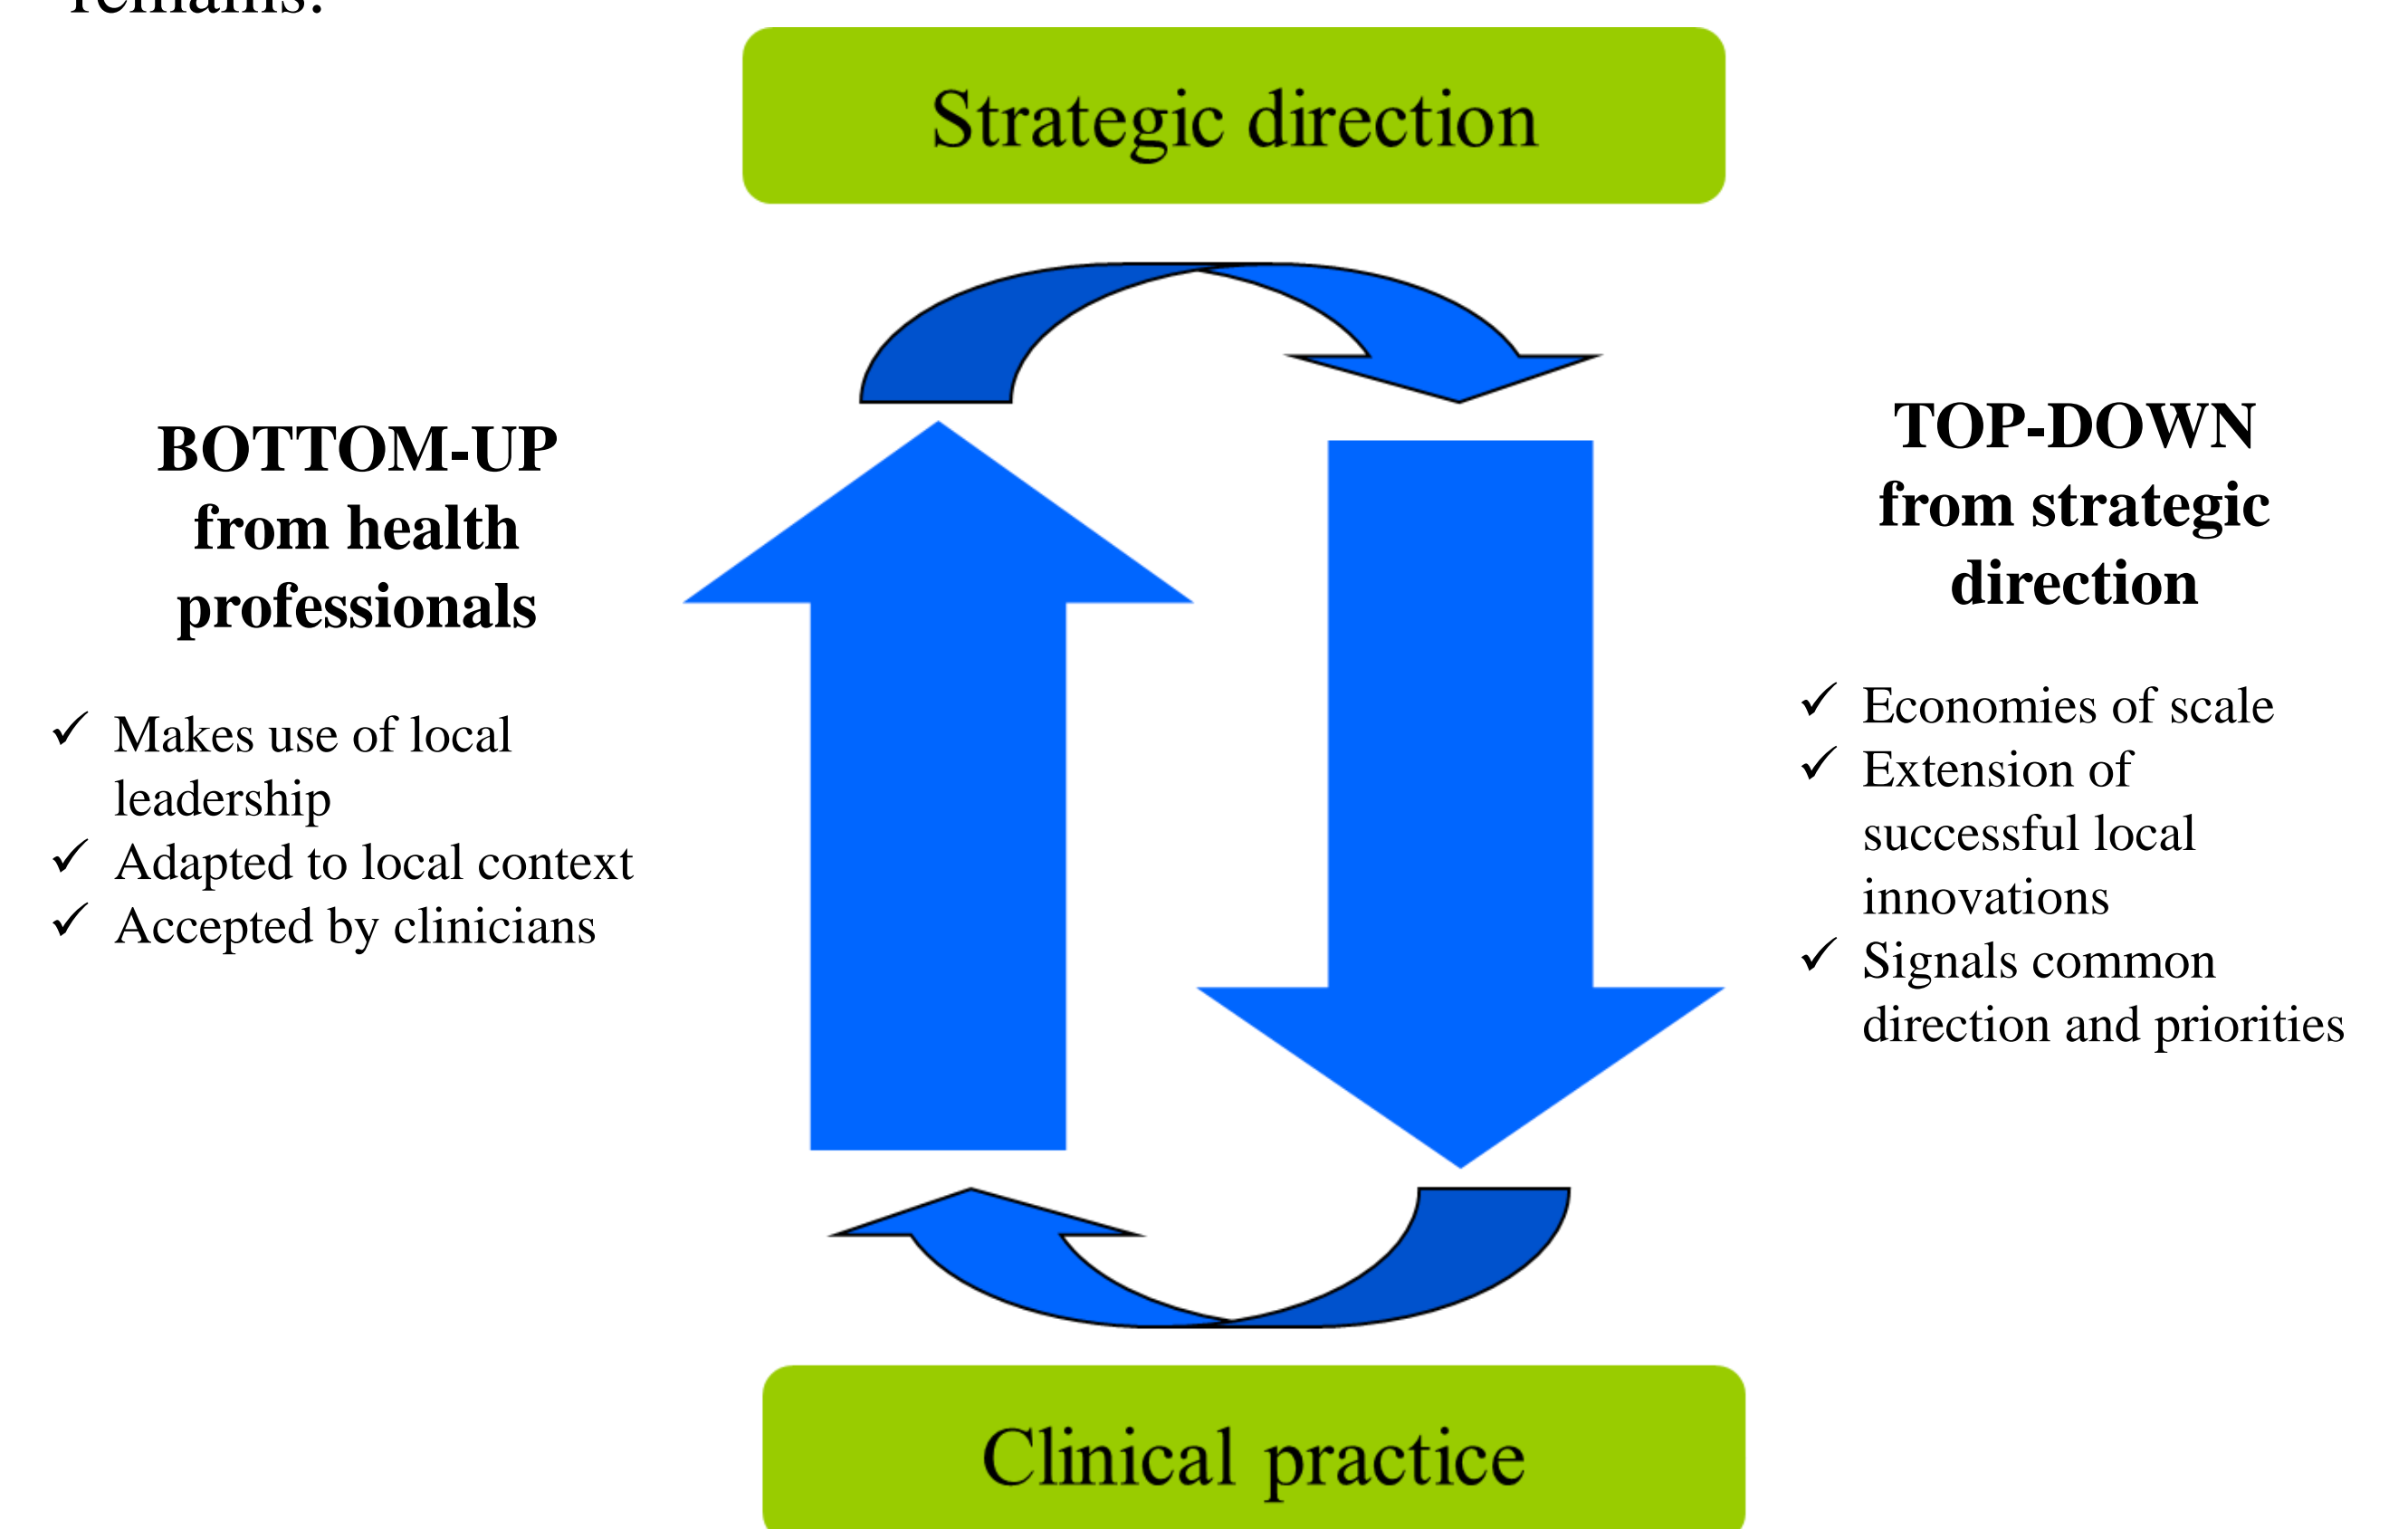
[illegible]

Strategic direction

BOTTOM-UP from health professionals

✓ Makes use of local leadership
✓ Adapted to local context
✓ Accepted by clinicians

TOP-DOWN from strategic direction

✓ Economies of scale
✓ Extension of successful local innovations
✓ Signals common direction and priorities

Clinical practice